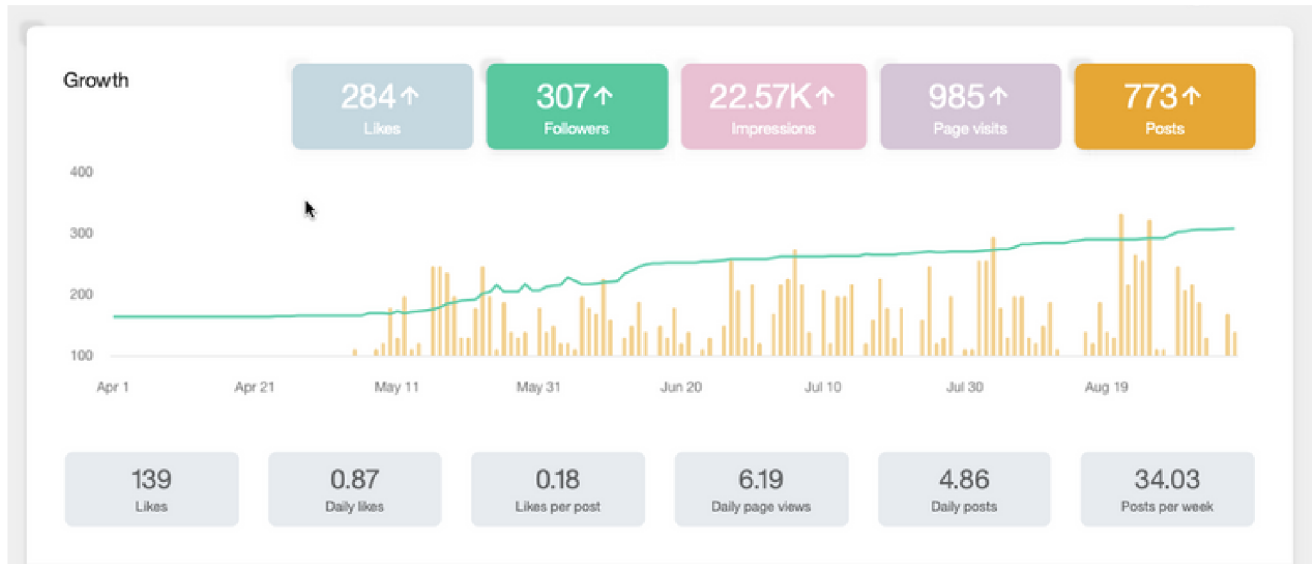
Growth

284↑
Likes

307↑
Followers

22.57K↑
Impressions

985↑
Page visits

773↑
Posts

400
300
200
100

Apr 1
Apr 21
May 11
May 31
Jun 20
Jul 10
Jul 30
Aug 19

139
Likes

0.87
Daily likes

0.18
Likes per post

6.19
Daily page views

4.86
Daily posts

34.03
Posts per week